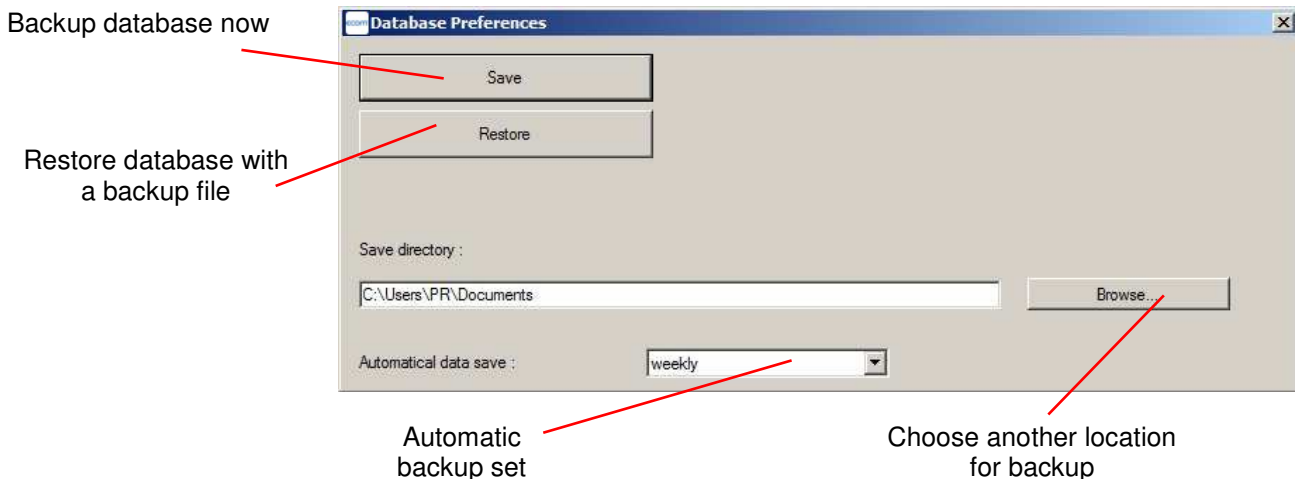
Backup database now

Database Preferences

Save

Restore

Restore database with a backup file

Save directory :

C:\Users\PR\Documents

Browse...

Automatical data save :

weekly

Automatic backup set

Choose another location for backup